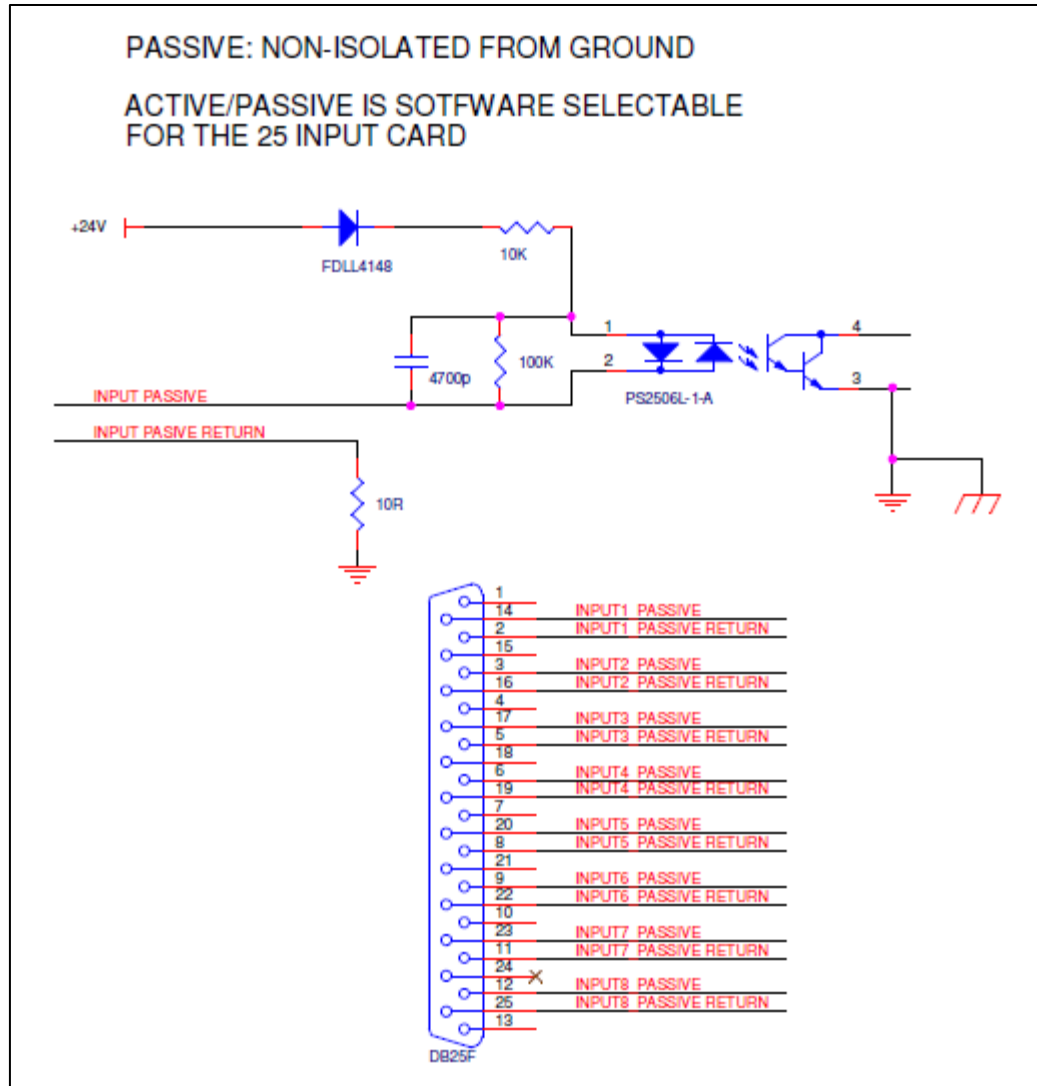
PASSIVE: NON-ISOLATED FROM GROUND

ACTIVE/PASSIVE IS SOTFWARE SELECTABLE
FOR THE 25 INPUT CARD

+24V

FDLL4148

10K

4700p

100K

1

2

PS2506L-1-A

4

3

INPUT PASSIVE

INPUT PASIVE RETURN

10R

1
14 INPUT1 PASSIVE
2 INPUT1 PASSIVE RETURN
15
3 INPUT2 PASSIVE
16 INPUT2 PASSIVE RETURN
4
17 INPUT3 PASSIVE
5 INPUT3 PASSIVE RETURN
18
6 INPUT4 PASSIVE
19 INPUT4 PASSIVE RETURN
7
20 INPUT5 PASSIVE
8 INPUT5 PASSIVE RETURN
21
9 INPUT6 PASSIVE
22 INPUT6 PASSIVE RETURN
10
23 INPUT7 PASSIVE
11 INPUT7 PASSIVE RETURN
24
12 INPUT8 PASSIVE
25 INPUT8 PASSIVE RETURN
13

DB25F